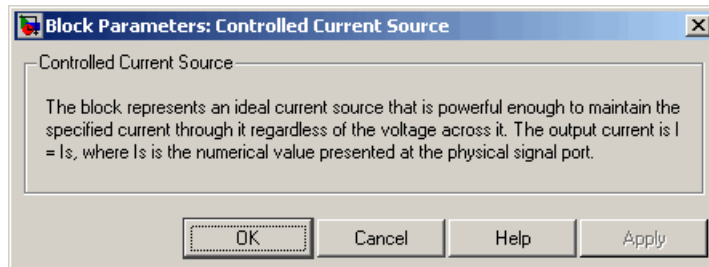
Block Parameters: Controlled Current Source

Controlled Current Source

The block represents an ideal current source that is powerful enough to maintain the specified current through it regardless of the voltage across it. The output current is I = Is, where Is is the numerical value presented at the physical signal port.

OK Cancel Help Apply